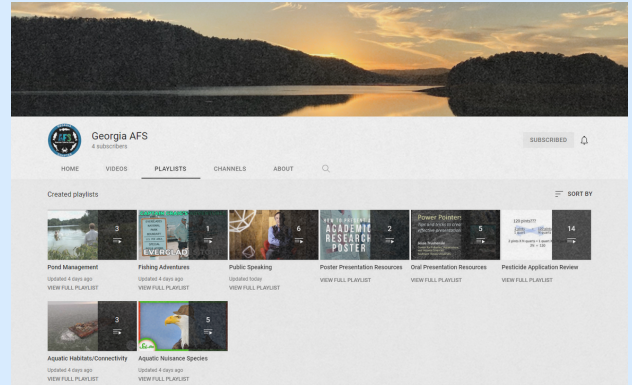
AFS

Georgia AFS
4 subscribers

SUBSCRIBED

HOME VIDEOS PLAYLISTS CHANNELS ABOUT

Created playlists

SORT BY

3
Pond Management
Updated 4 days ago
VIEW FULL PLAYLIST

EVERGLAD
1
Fishing Adventures
Updated 4 days ago
VIEW FULL PLAYLIST

6
Public Speaking
Updated today
VIEW FULL PLAYLIST

HOW TO PRESENT AN ACADEMIC RESEARCH POSTER
2
Poster Presentation Resources
VIEW FULL PLAYLIST

Power Pointers
5
Oral Presentation Resources
VIEW FULL PLAYLIST

120 pints???
14
Pesticide Application Review
VIEW FULL PLAYLIST

3
Aquatic Habitats/Connectivity
Updated 4 days ago
VIEW FULL PLAYLIST

5
Aquatic Nuisance Species
Updated 4 days ago
VIEW FULL PLAYLIST